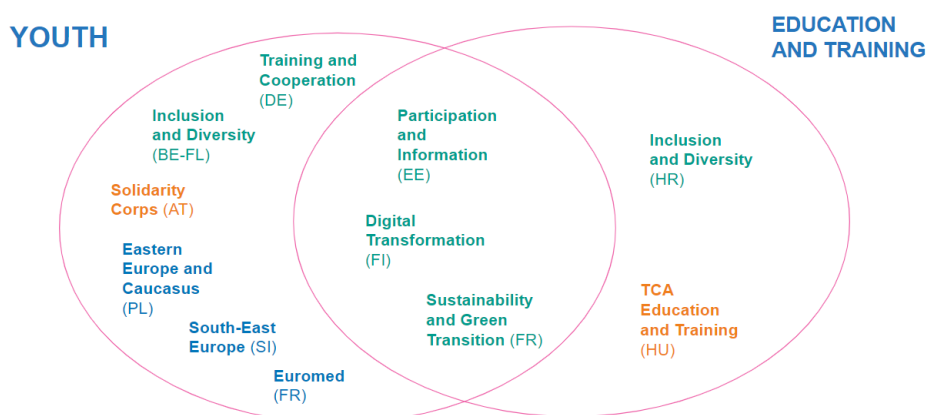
YOUTH

EDUCATION AND TRAINING

Training and Cooperation (DE)

Inclusion and Diversity (BE-FL)

Solidarity Corps (AT)

Eastern Europe and Caucasus (PL)

South-East Europe (SI)

Euromed (FR)

Participation and Information (EE)

Digital Transformation (FI)

Sustainability and Green Transition (FR)

Inclusion and Diversity (HR)

TCA Education and Training (HU)